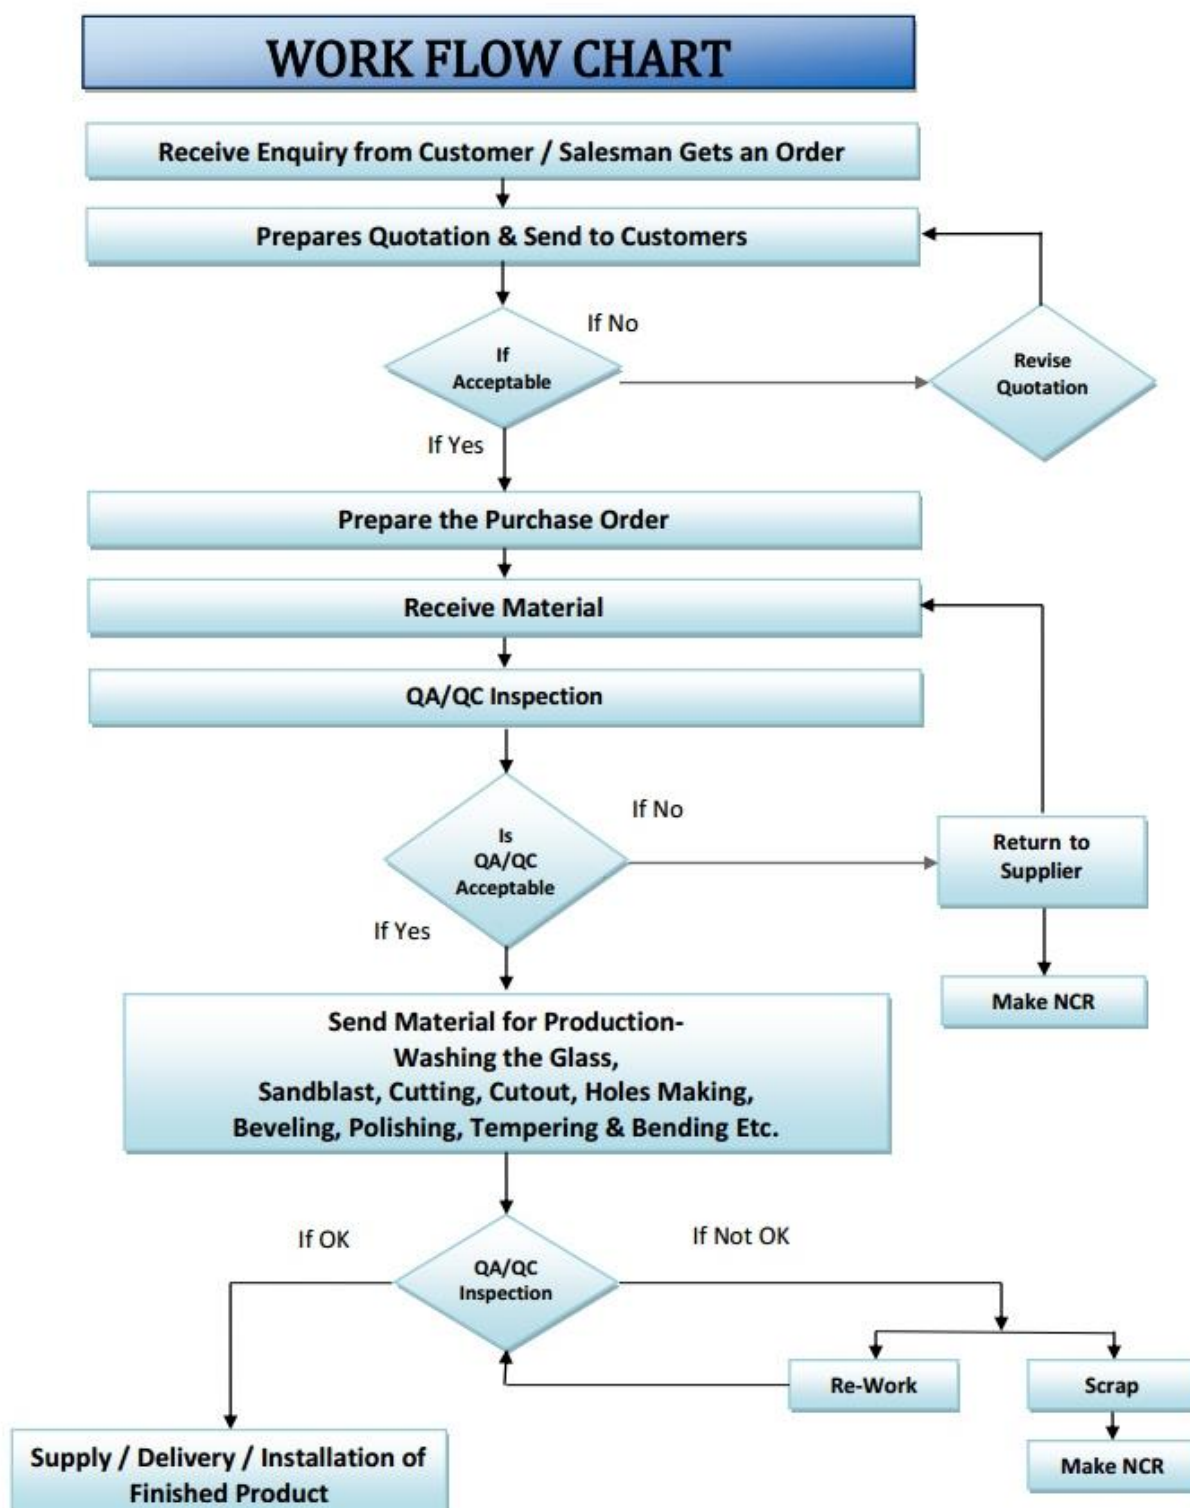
WORK FLOW CHART

Receive Enquiry from Customer / Salesman Gets an Order

Prepares Quotation & Send to Customers

If No

If Acceptable

Revise Quotation

If Yes

Prepare the Purchase Order

Receive Material

QA/QC Inspection

If No

Is QA/QC Acceptable

Return to Supplier

If Yes

Make NCR

Send Material for Production-
Washing the Glass,
Sandblast, Cutting, Cutout, Holes Making,
Beveling, Polishing, Tempering & Bending Etc.

If OK

If Not OK

QA/QC Inspection

Re-Work

Scrap

Make NCR

Supply / Delivery / Installation of Finished Product